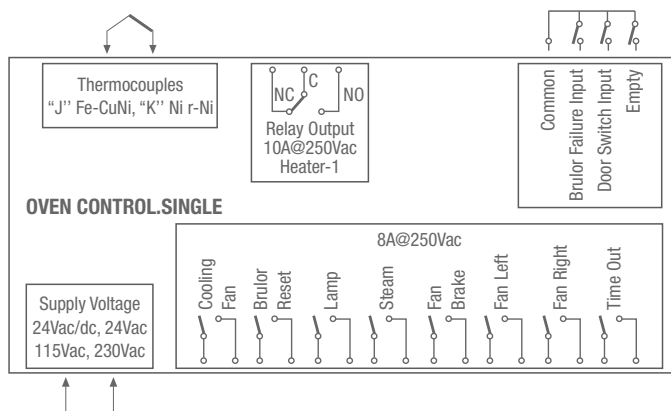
Thermocouples
“J’’ Fe-CuNi, “K’’ Ni r-Ni

NC C NO
Relay Output
10A@250Vac
Heater-1

Common
Brulor Failure Input
Door Switch Input
Empty

OVEN CONTROL.SINGLE

8A@250Vac

Cooling
Fan
Brulor
Reset
Lamp
Steam
Fan
Brake
Fan Left
Fan Right
Time Out

Supply Voltage
24Vac/dc, 24Vac
115Vac, 230Vac